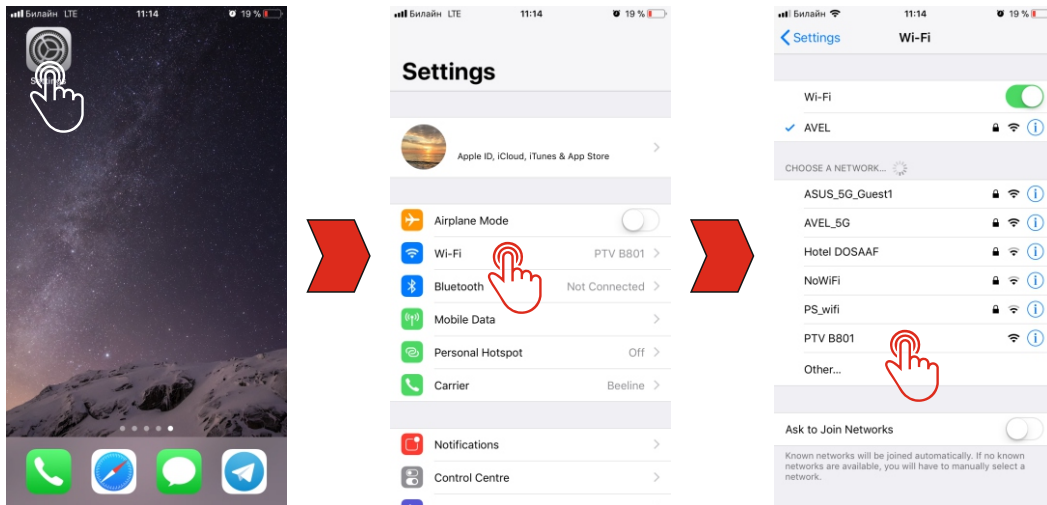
Билайн LTE 11:14 19 %

Settings

Билайн LTE 11:14 19 %

Settings

Apple ID, iCloud, iTunes & App Store

Airplane Mode

Wi-Fi PTV B801

Bluetooth Not Connected

Mobile Data

Personal Hotspot Off

Carrier Beeline

Notifications

Control Centre

Билайн 11:14 19 %

Settings Wi-Fi

Wi-Fi

AVEL

CHOOSE A NETWORK...

ASUS_5G_Guest1

AVEL_5G

Hotel DOSAAF

NoWiFi

PS_wifi

PTV B801

Other...

Ask to Join Networks

Known networks will be joined automatically. If no known networks are available, you will have to manually select a network.